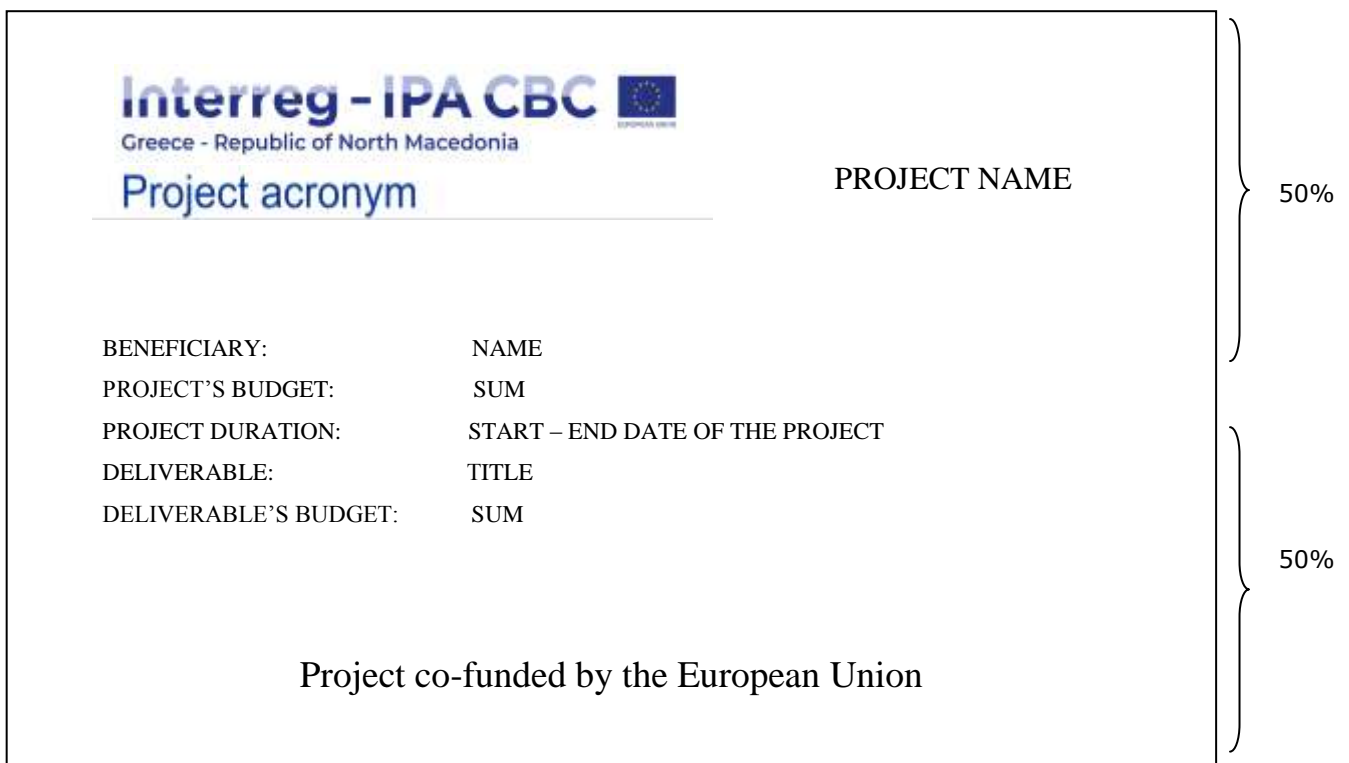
Interreg - IPA CBC
EUROPEAN UNION
Greece - Republic of North Macedonia
Project acronym

PROJECT NAME

50%

| | |
|---|---|
| BENEFICIARY: | NAME |
| PROJECT'S BUDGET: | SUM |
| PROJECT DURATION: | START – END DATE OF THE PROJECT |
| DELIVERABLE: | TITLE |
| DELIVERABLE'S BUDGET: | SUM |

50%

Project co-funded by the European Union